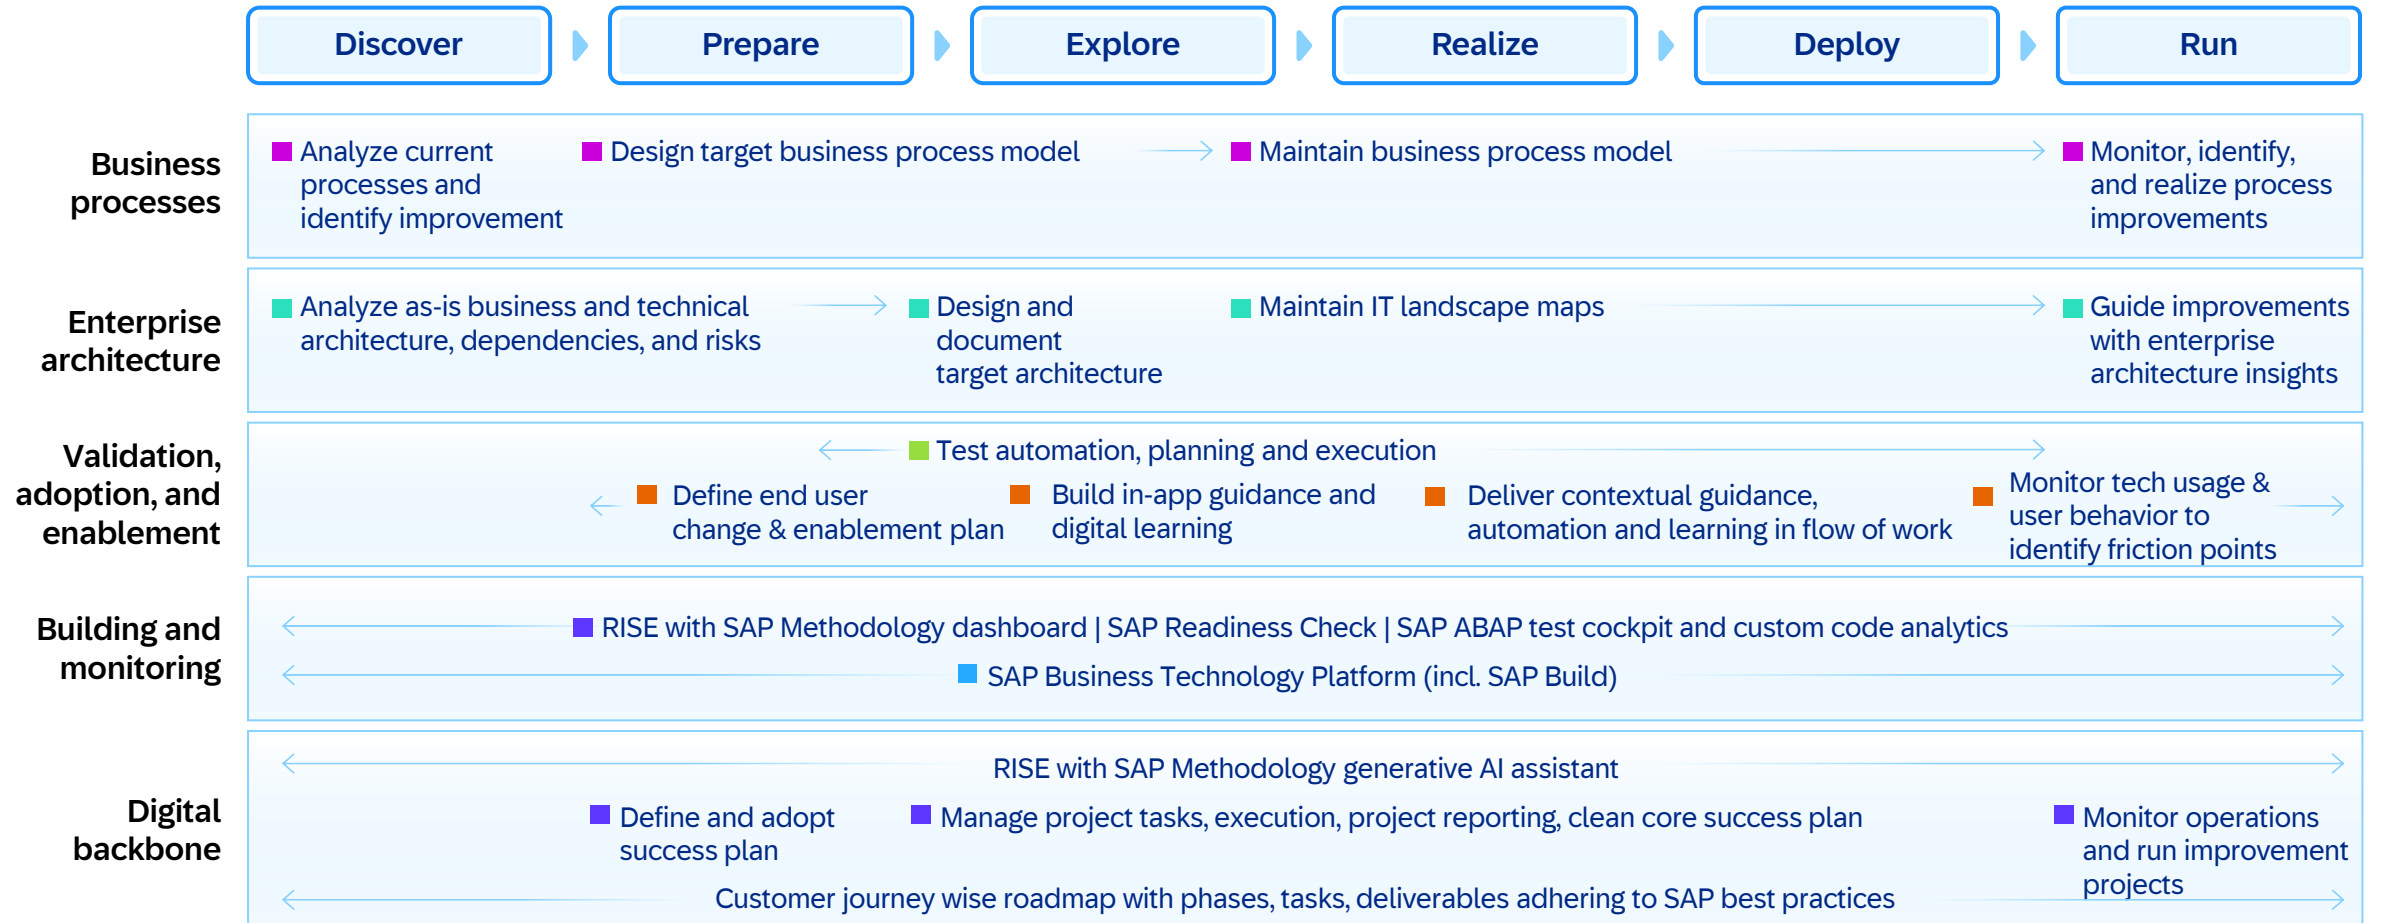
Discover

Prepare

Explore

Realize

Deploy

Run

Business processes

Analyze current processes and identify improvement

Design target business process model

Maintain business process model

Monitor, identify, and realize process improvements

Enterprise architecture

Analyze as-is business and technical architecture, dependencies, and risks

Design and document target architecture

Maintain IT landscape maps

Guide improvements with enterprise architecture insights

Validation, adoption, and enablement

Test automation, planning and execution

Define end user change & enablement plan

Build in-app guidance and digital learning

Deliver contextual guidance, automation and learning in flow of work

Monitor tech usage & user behavior to identify friction points

Building and monitoring

RISE with SAP Methodology dashboard | SAP Readiness Check | SAP ABAP test cockpit and custom code analytics

SAP Business Technology Platform (incl. SAP Build)

Digital backbone

RISE with SAP Methodology generative AI assistant

Define and adopt success plan

Manage project tasks, execution, project reporting, clean core success plan

Monitor operations and run improvement projects

Customer journey wise roadmap with phases, tasks, deliverables adhering to SAP best practices